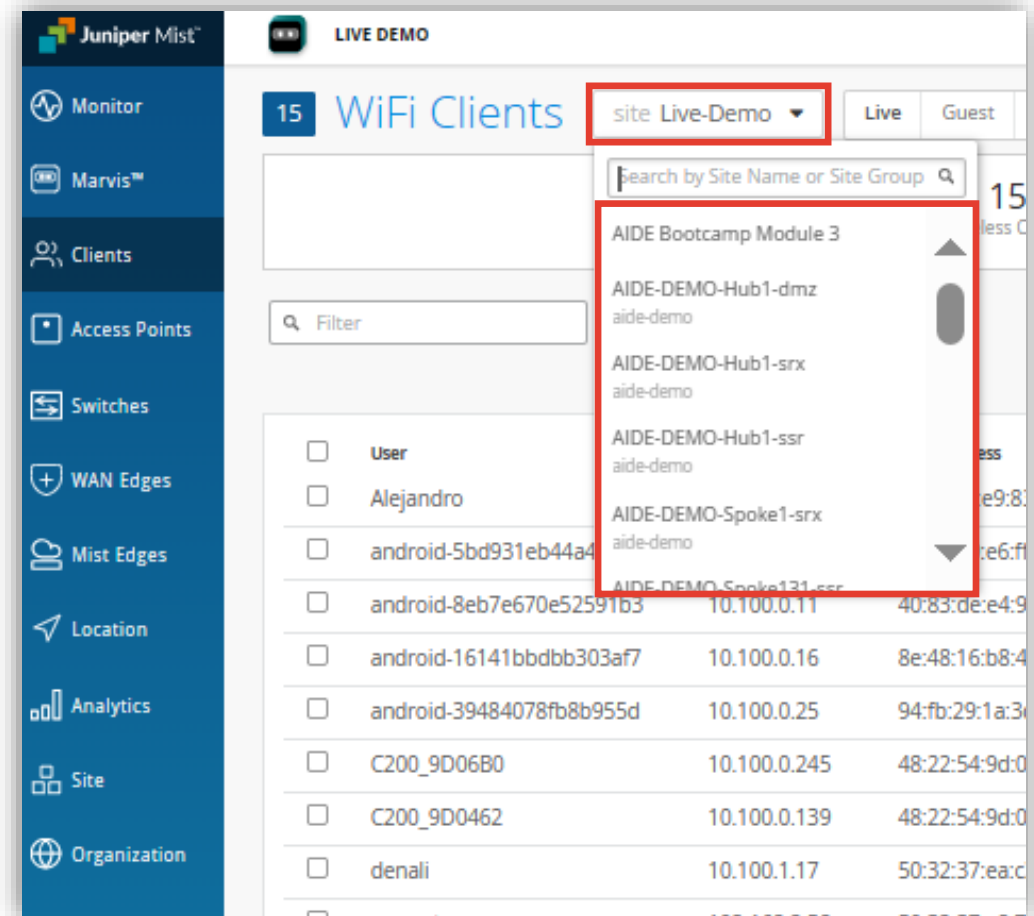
Juniper Mist™

LIVE DEMO

Monitor
Marvis™
Clients
Access Points
Switches
WAN Edges
Mist Edges
Location
Analytics
Site
Organization

15 WiFi Clients

site Live-Demo

Live Guest

Search by Site Name or Site Group

AIDE Bootcamp Module 3
AIDE-DEMO-Hub1-dmz
aide-demo
AIDE-DEMO-Hub1-srx
aide-demo
AIDE-DEMO-Hub1-ssr
aide-demo
AIDE-DEMO-Spoke1-srx
aide-demo
AIDE-DEMO-Spoke131-ssr

15
less C

Filter

User
ress

| User | | |
|---|---|---|
| Alejandro | | e9:8 |
| android-5bd931eb44a4 | | e6:f |
| android-8eb7e670e52591b3 | 10.100.0.11 | 40:83:de:e4:9 |
| android-16141bbdbb303af7 | 10.100.0.16 | 8e:48:16:b8:4 |
| android-39484078fb8b955d | 10.100.0.25 | 94:fb:29:1a:3 |
| C200_9D06B0 | 10.100.0.245 | 48:22:54:9d:0 |
| C200_9D0462 | 10.100.0.139 | 48:22:54:9d:0 |
| denali | 10.100.1.17 | 50:32:37:ea:c |